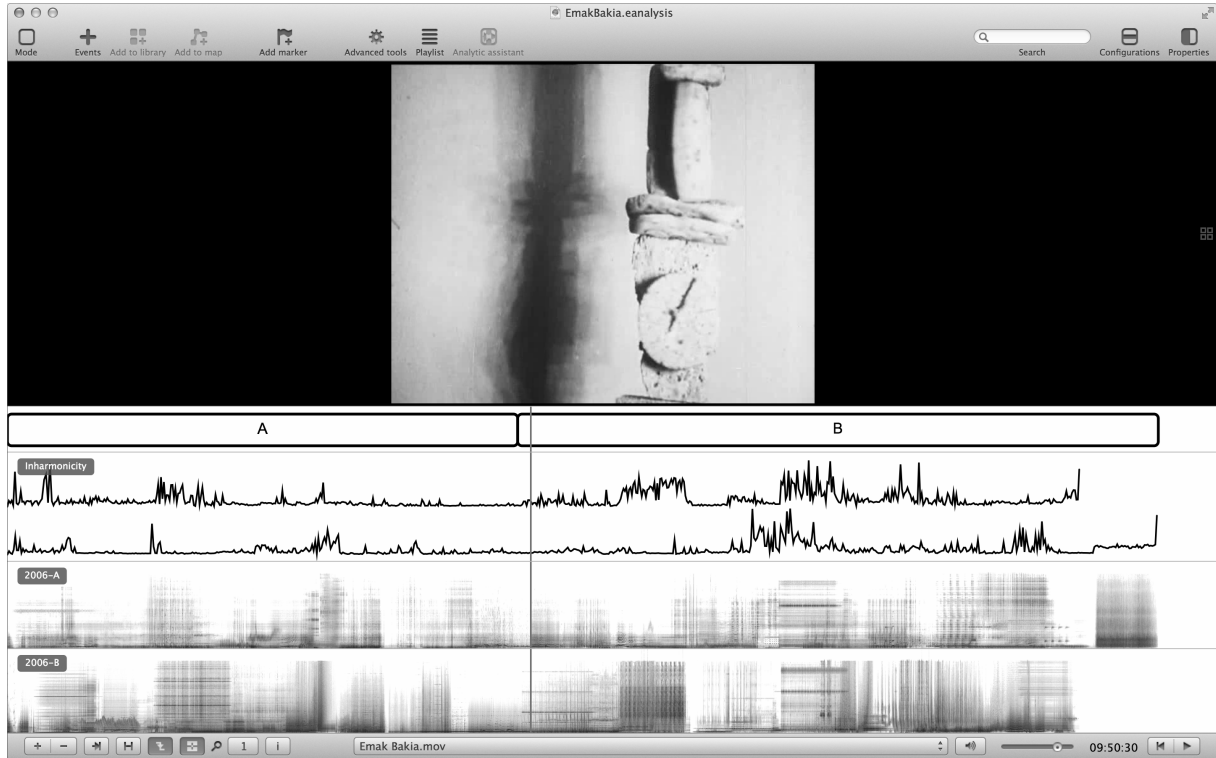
EmakBakia.eanalysis

Mode
Events
Add to library
Add to map
Add marker
Advanced tools
Playlist
Analytic assistant
Search
Configurations
Properties

A
B

Inharmonicity
2006-A
2006-B

+ − 1 i
Emak Bakia.mov
09:50:30